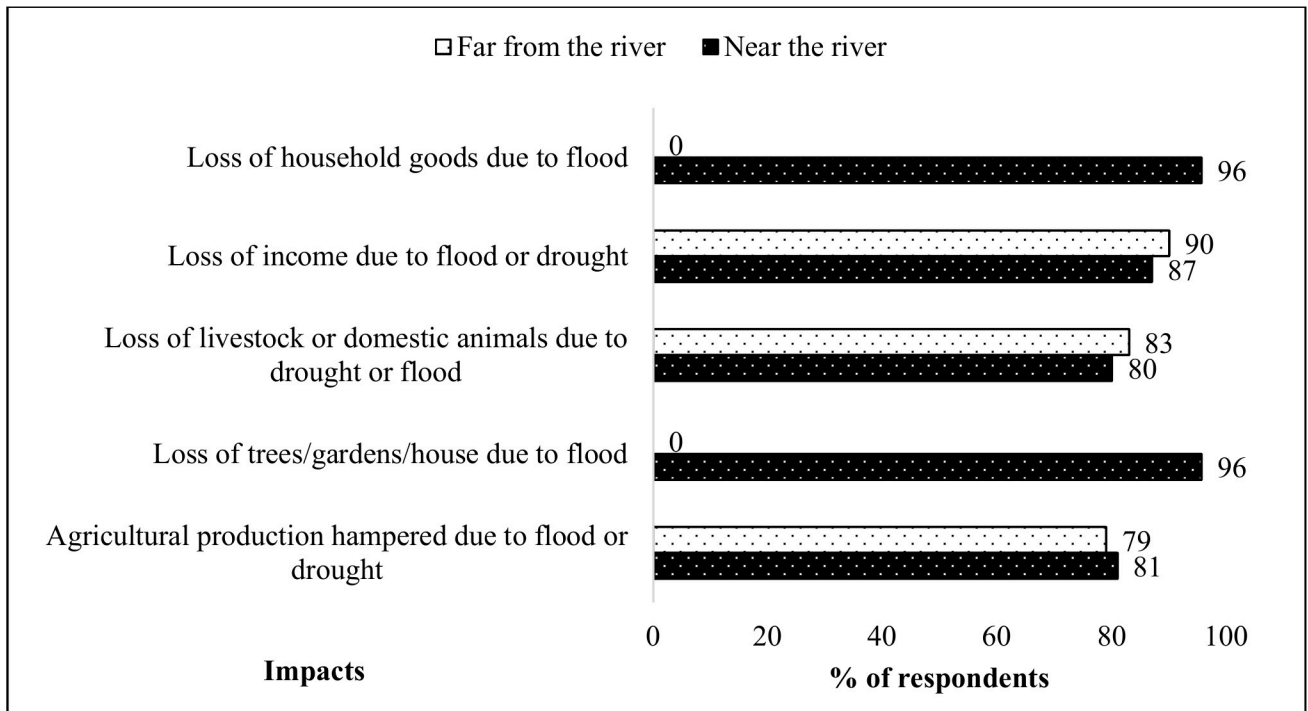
Far from the river
Near the river

Loss of household goods due to flood
0
96

Loss of income due to flood or drought
90
87

Loss of livestock or domestic animals due to drought or flood
83
80

Loss of trees/gardens/house due to flood
0
96

Agricultural production hampered due to flood or drought
79
81

0 20 40 60 80 100

Impacts

% of respondents